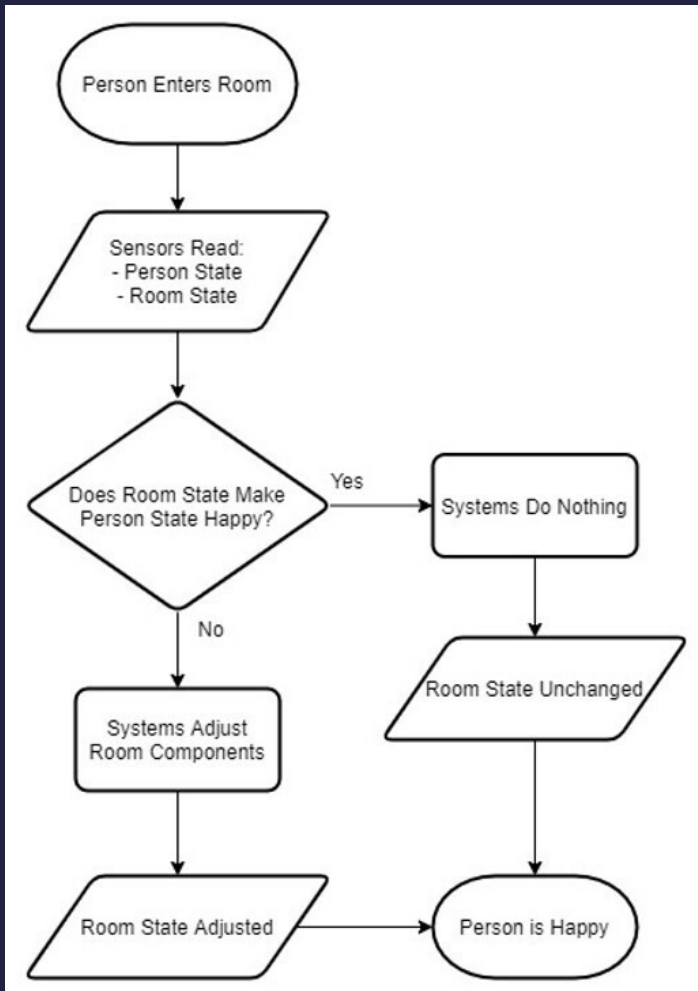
Person Enters Room

Sensors Read:
- Person State
- Room State

Does Room State Make Person State Happy?

Yes

Systems Do Nothing

Room State Unchanged

No

Systems Adjust Room Components

Room State Adjusted

Person is Happy